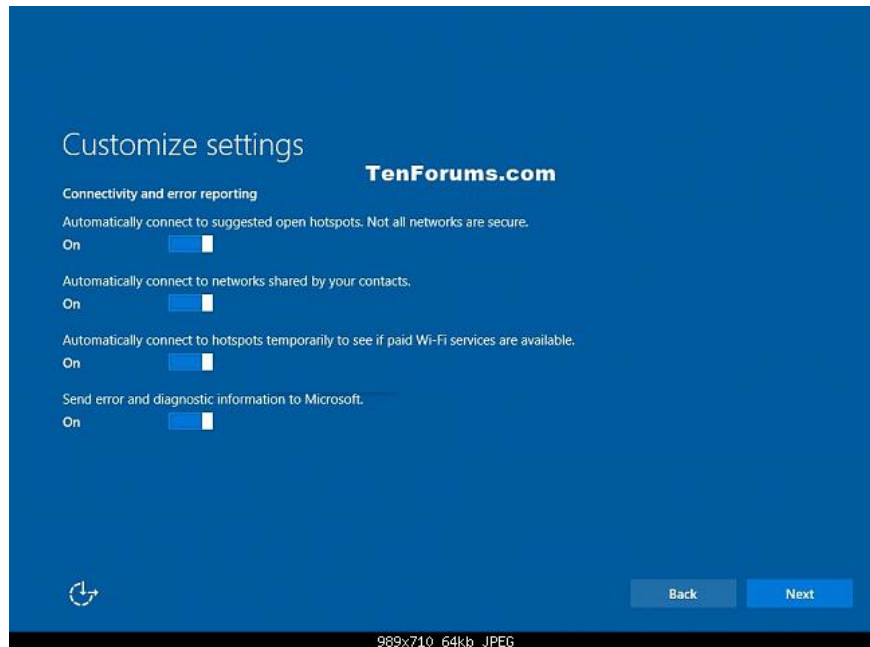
Customize settings

TenForums.com

Connectivity and error reporting

Automatically connect to suggested open hotspots. Not all networks are secure.

On

Automatically connect to networks shared by your contacts.

On

Automatically connect to hotspots temporarily to see if paid Wi-Fi services are available.

On

Send error and diagnostic information to Microsoft.

On

Back

Next

989x710 64kb JPEG